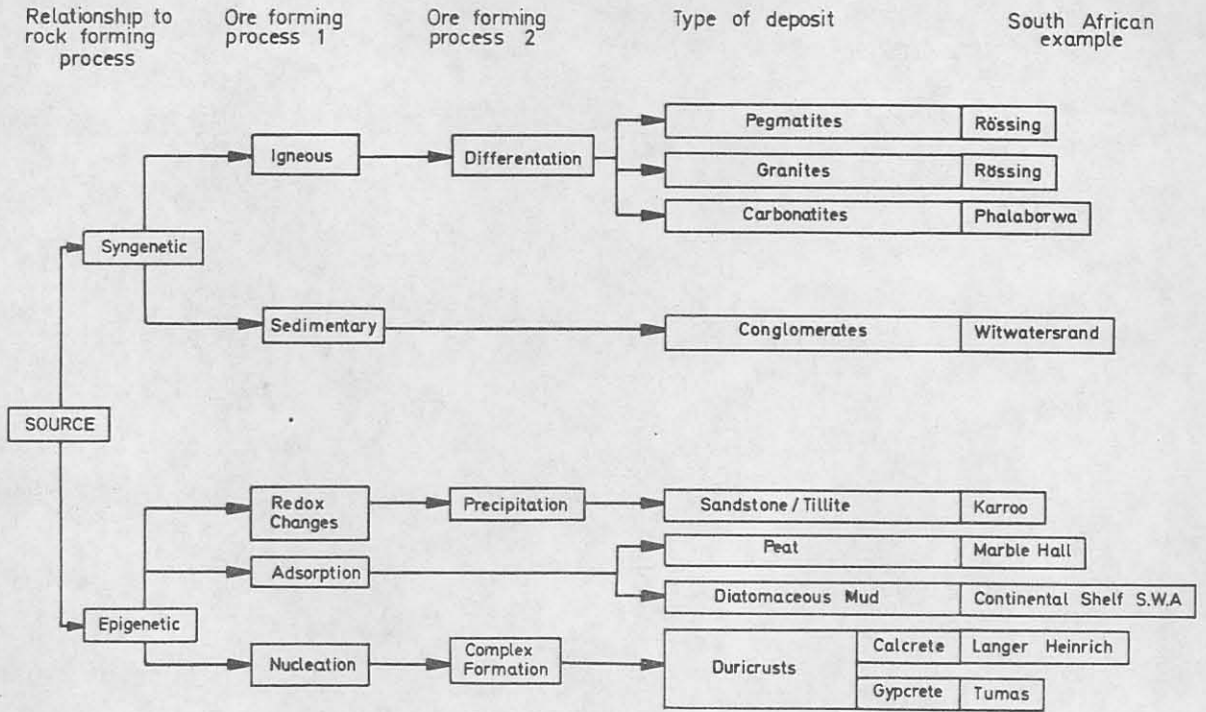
Relationship to rock forming process

Ore forming process 1

Ore forming process 2

Type of deposit

South African example

SOURCE

Syngenetic

Igneous

Differentation

Pegmatites

Rössing

Granites

Rössing

Carbonatites

Phalaborwa

Sedimentary

Conglomerates

Witwatersrand

Epigenetic

Redox Changes

Precipitation

Sandstone / Tillite

Karroo

Adsorption

Peat

Marble Hall

Diatomaceous Mud

Continental Shelf S.W.A

Nucleation

Complex Formation

Duricrusts

Calcrete

Langer Heinrich

Gypcrete

Tumas